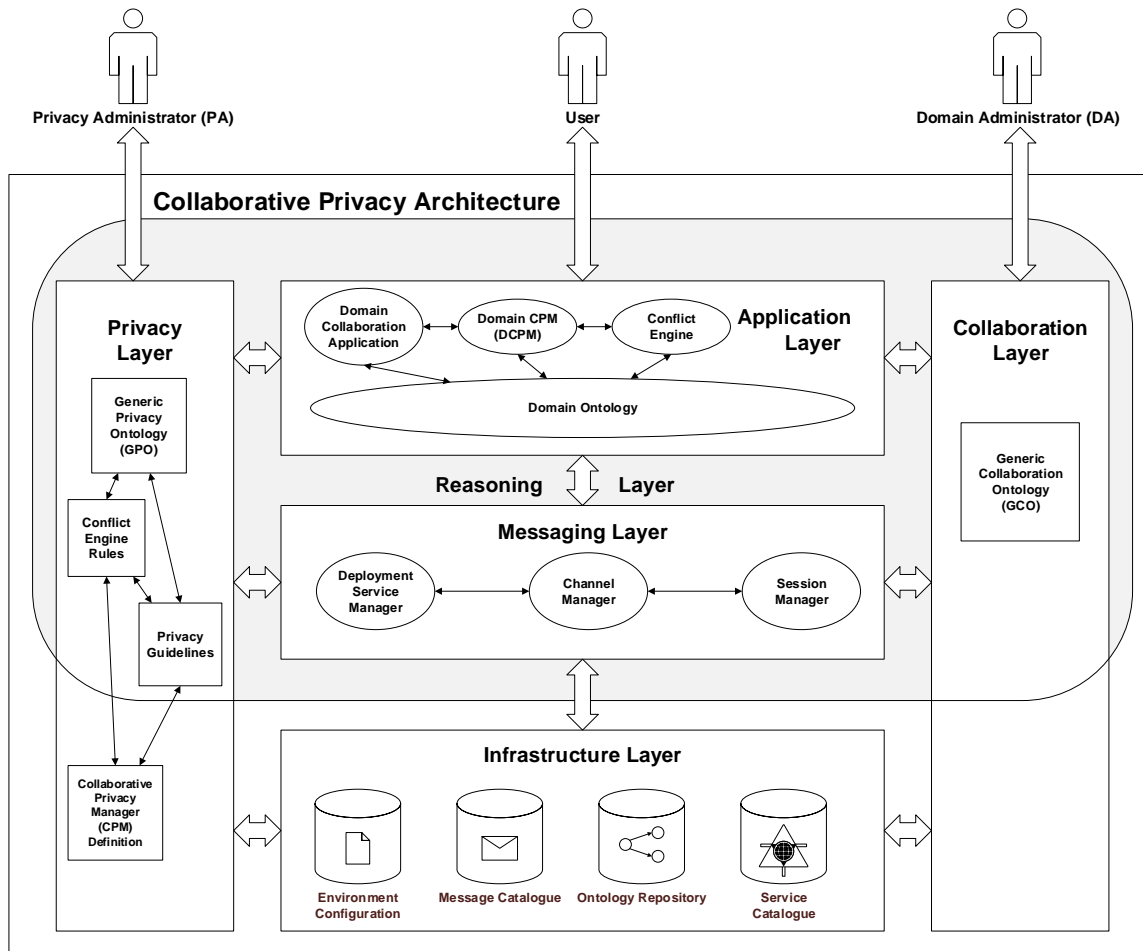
Privacy Administrator (PA)

User

Domain Administrator (DA)

Collaborative Privacy Architecture

Privacy Layer

Generic Privacy Ontology (GPO)

Conflict Engine Rules

Privacy Guidelines

Collaborative Privacy Manager (CPM) Definition

Domain Collaboration Application

Domain CPM (DCPM)

Conflict Engine

Application Layer

Domain Ontology

Reasoning Layer

Messaging Layer

Deployment Service Manager

Channel Manager

Session Manager

Collaboration Layer

Generic Collaboration Ontology (GCO)

Infrastructure Layer

Environment Configuration

Message Catalogue

Ontology Repository

Service Catalogue